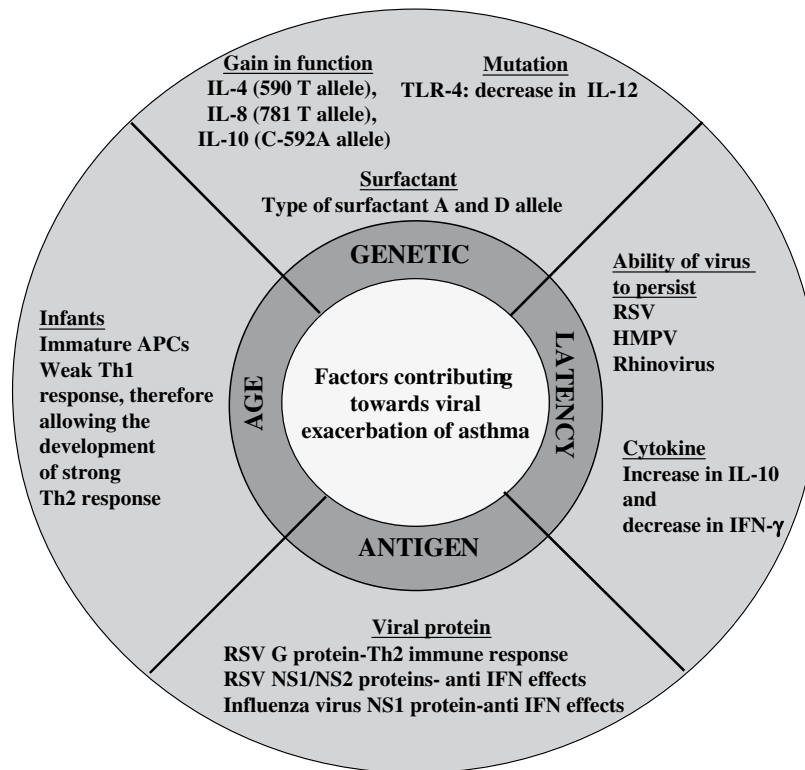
Gain in function
IL-4 (590 T allele),
IL-8 (781 T allele),
IL-10 (C-592A allele)

Mutation
TLR-4: decrease in IL-12

Surfactant
Type of surfactant A and D allele

GENETIC

Ability of virus to persist
RSV
HMPV
Rhinovirus

Infants
Immature APCs
Weak Th1 response, therefore allowing the development of strong Th2 response

AGE

Factors contributing towards viral exacerbation of asthma

LATENCY

Cytokine
Increase in IL-10 and decrease in IFN-$\gamma$

ANTIGEN

Viral protein
RSV G protein-Th2 immune response
RSV NS1/NS2 proteins- anti IFN effects
Influenza virus NS1 protein-anti IFN effects